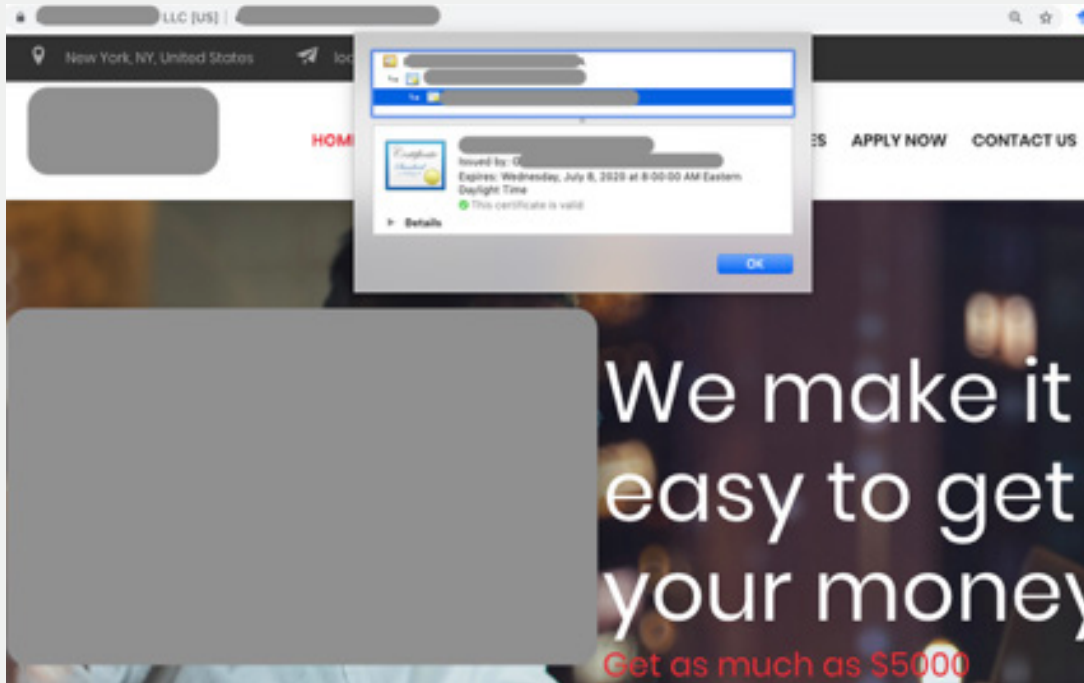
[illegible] LLC [US] | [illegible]

New York, NY, United States

lo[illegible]

HOM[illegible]

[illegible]ES APPLY NOW CONTACT US

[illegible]

Issued by: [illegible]

Expires: Wednesday, July 8, 2020 at 8:00:00 AM Eastern Daylight Time

This certificate is valid

Details

OK

We make it easy to get your money

Get as much as $5000